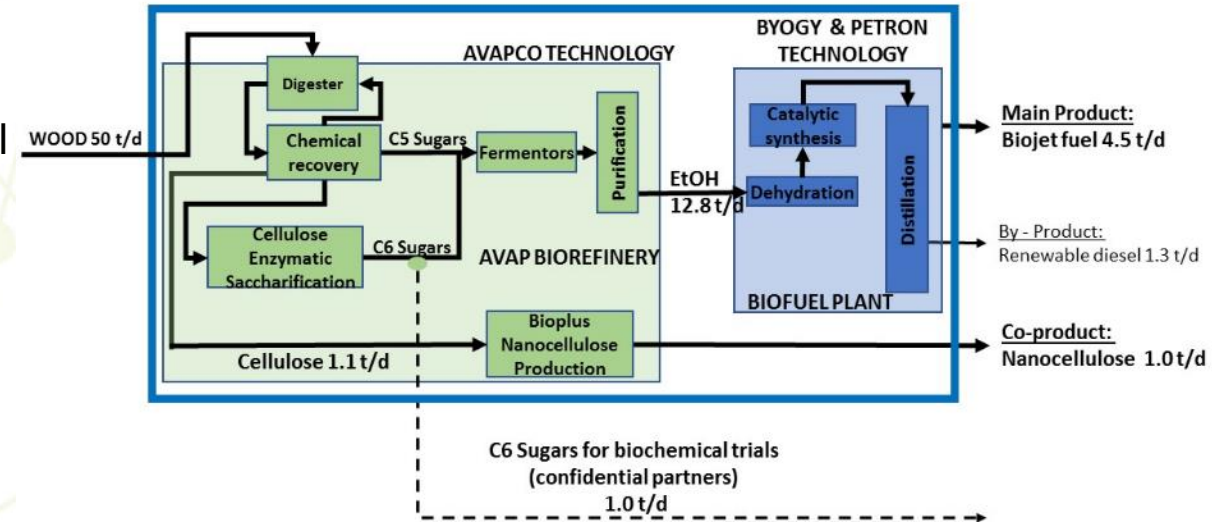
AVAPCO TECHNOLOGY

BYOGY & PETRON TECHNOLOGY

WOOD 50 t/d

Digester

Chemical recovery

C5 Sugars

Fermentors

Purification

EtOH 12.8 t/d

Dehydration

Catalytic synthesis

Distillation

Main Product: Biojet fuel 4.5 t/d

By - Product: Renewable diesel 1.3 t/d

Cellulose Enzymatic Saccharification

C6 Sugars

AVAP BIOREFINERY

BIOFUEL PLANT

Bioplus Nanocellulose Production

Cellulose 1.1 t/d

Co-product: Nanocellulose 1.0 t/d

C6 Sugars for biochemical trials (confidential partners) 1.0 t/d